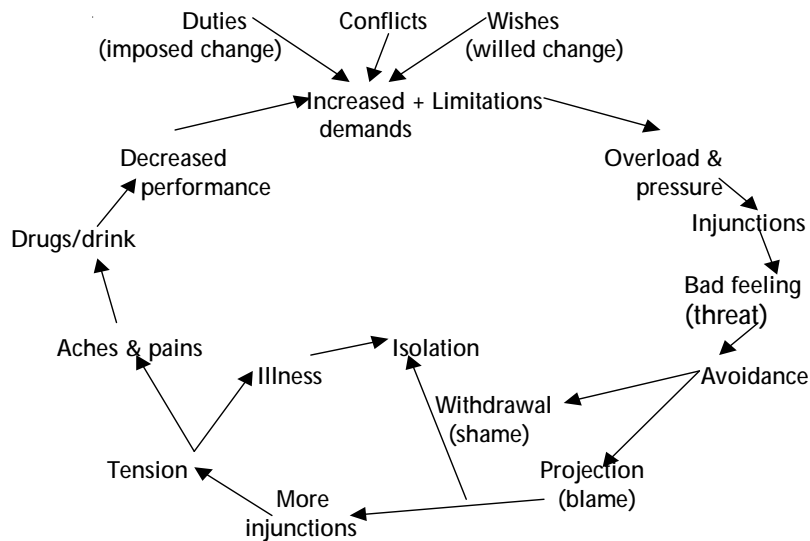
Duties
(imposed change)

Conflicts

Wishes
(willed change)

Increased + Limitations
demands

Overload &
pressure

Injunctions

Bad feeling
(threat)

Avoidance

Withdrawal
(shame)

Projection
(blame)

More
injunctions

Tension

Illness

Isolation

Aches & pains

Drugs/drink

Decreased
performance